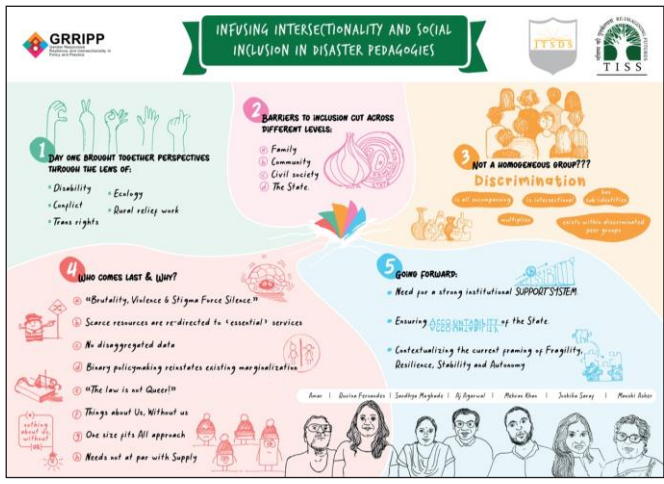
GRRIPP
Gender Responsive Resilience and Intersectionality in Policy and Practice

INFUSING INTERSECTIONALITY AND SOCIAL INCLUSION IN DISASTER PEDAGOGIES

JTSDS

TISS

1 Day one brought together perspectives through the lens of:
• Disability
• Conflict
• Trans rights
• Ecology
• Rural relief work

2 Barriers to inclusion cut across different levels:
a. Family
b. Community
c. Civil society
d. The State.

3 Not a homogeneous group???
Discrimination
is all encompassing
is intersectional
has sub-identities
multiplies
exists within discriminated peer groups

4 Who comes last & why?
a "Brutality, Violence & Stigma Force Silence."
b Scarce resources are re-directed to "essential" services
c No disaggregated data
d Binary policymaking reinstates existing marginalization
e "The law is not Queer!"
f Things about Us, Without us
g One size fits All approach
h Needs not at par with Supply

nothing about us without us

5 Going forward:
• Need for a strong institutional SUPPORT SYSTEM
• Ensuring ACCOUNTABILITY of the State.
• Contextualizing the current framing of Fragility, Resilience, Stability and Autonomy

Amar | Queina Fernandes | Sandhya Maghade | Aj Agarwal | Mehrun Khan | Jashika Saraf | Manshi Ashar